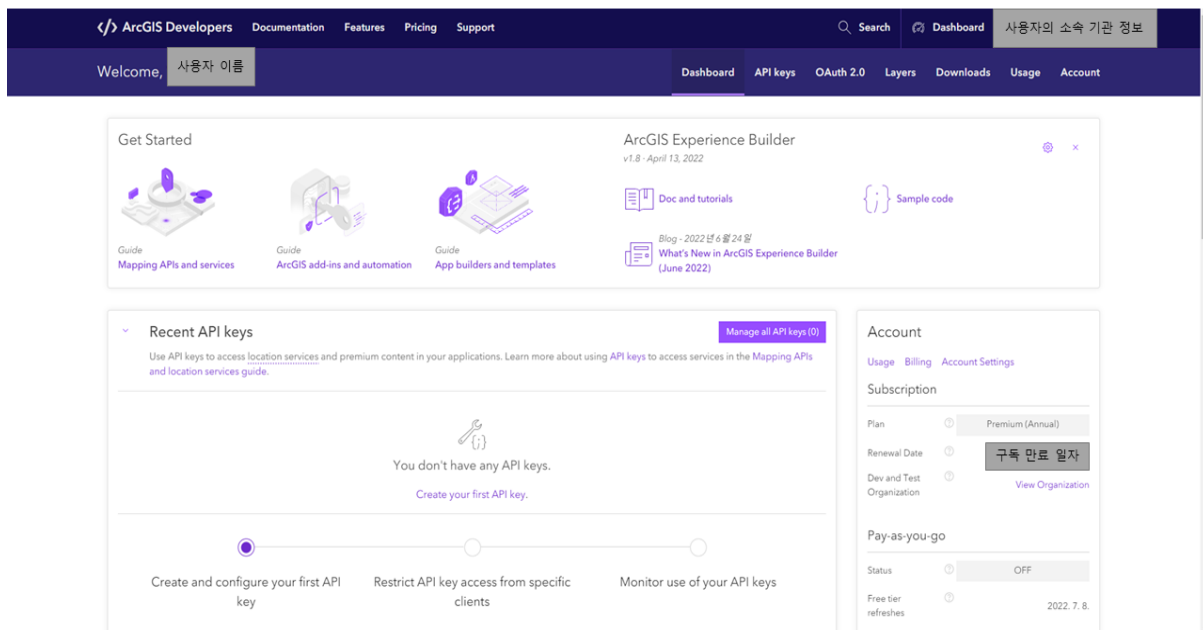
ArcGIS Developers Documentation Features Pricing Support

Search Dashboard 사용자의 소속 기관 정보

Welcome, 사용자 이름

Dashboard API keys OAuth 2.0 Layers Downloads Usage Account

Get Started

Guide
Mapping APIs and services

Guide
ArcGIS add-ins and automation

Guide
App builders and templates

ArcGIS Experience Builder
v1.8 · April 13, 2022

Doc and tutorials

Sample code

Blog - 2022년 6월 24일
What's New in ArcGIS Experience Builder (June 2022)

Recent API keys

Manage all API keys (0)

Use API keys to access location services and premium content in your applications. Learn more about using API keys to access services in the Mapping APIs and location services guide.

You don't have any API keys.

Create your first API key.

Create and configure your first API key

Restrict API key access from specific clients

Monitor use of your API keys

Account

Usage Billing Account Settings

Subscription

| | |
|---|---|
| Plan | Premium (Annual) |
| Renewal Date | 구독 만료 일자 |
| Dev and Test Organization | View Organization |

Pay-as-you-go

| | |
|---|---|
| Status | OFF |
| Free tier refreshes | 2022. 7. 8. |